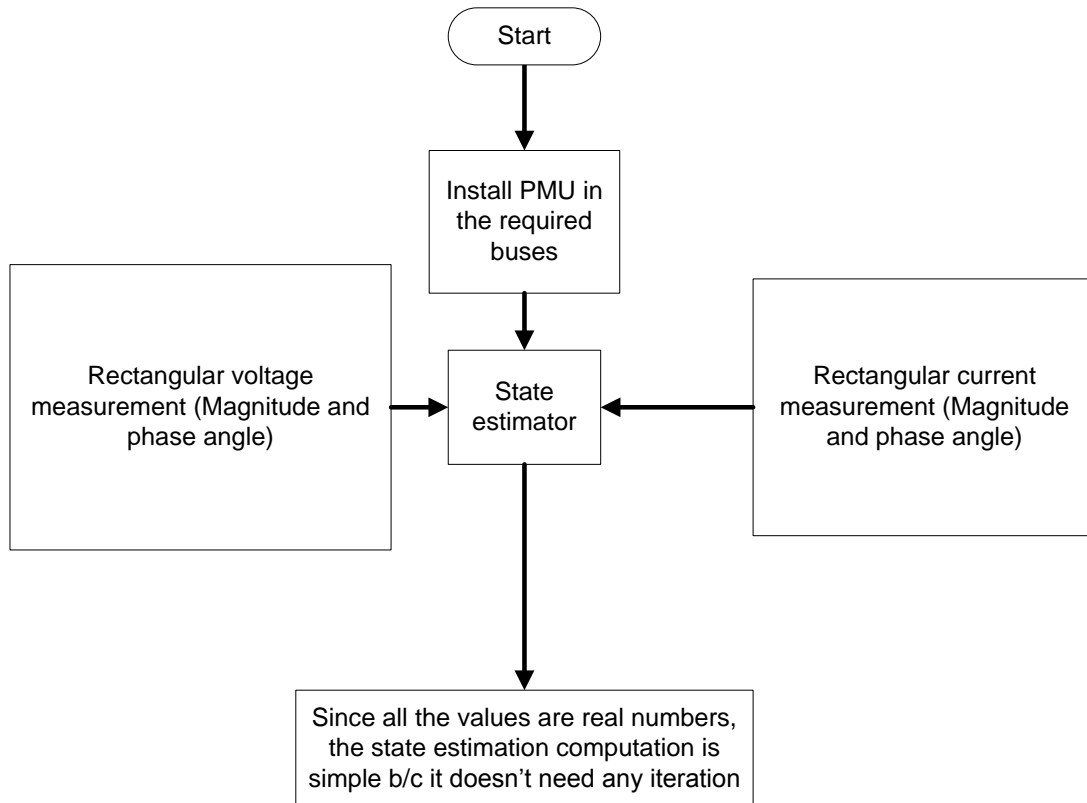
Start

Install PMU in the required buses

Rectangular voltage measurement (Magnitude and phase angle)

State estimator

Rectangular current measurement (Magnitude and phase angle)

Since all the values are real numbers, the state estimation computation is simple b/c it doesn't need any iteration